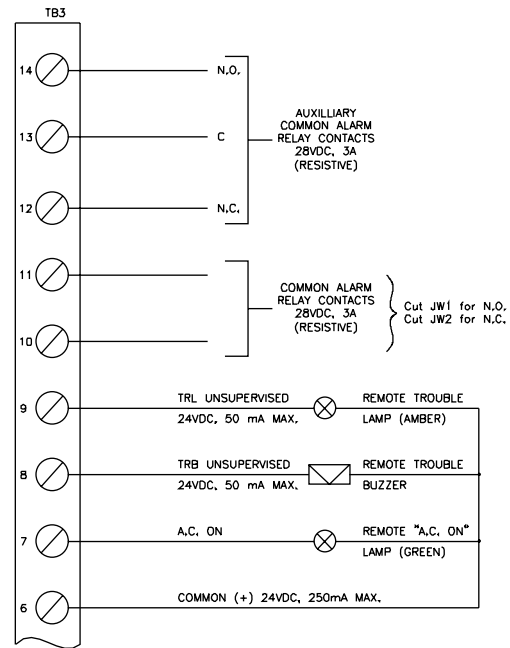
TB3

14

N.O.

13

C

AUXILLIARY COMMON ALARM RELAY CONTACTS 28VDC, 3A (RESISTIVE)

12

N.C.

11

COMMON ALARM RELAY CONTACTS 28VDC, 3A (RESISTIVE)

Cut JW1 for N.O. Cut JW2 for N.C.

10

9

TRL UNSUPERVISED 24VDC, 50 mA MAX.

REMOTE TROUBLE LAMP (AMBER)

8

TRB UNSUPERVISED 24VDC, 50 mA MAX.

REMOTE TROUBLE BUZZER

7

A.C. ON

REMOTE "A.C. ON" LAMP (GREEN)

6

COMMON (+) 24VDC, 250mA MAX.